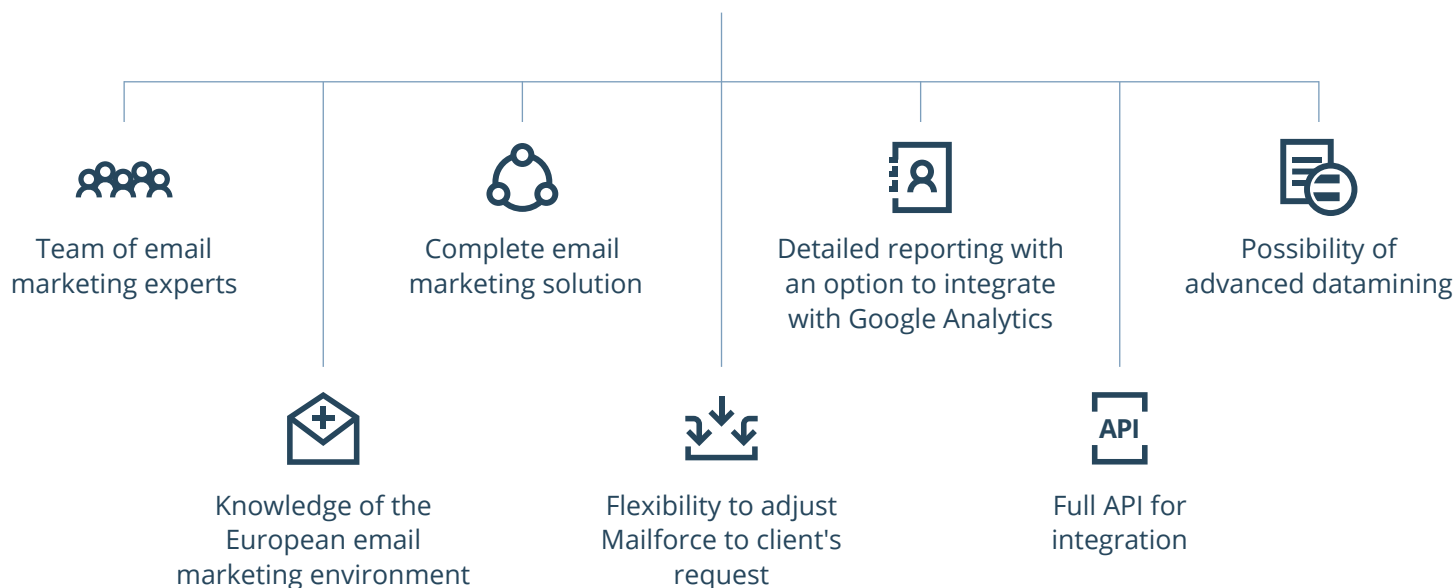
Team of email marketing experts

Complete email marketing solution

Detailed reporting with an option to integrate with Google Analytics

Possibility of advanced datamining

Knowledge of the European email marketing environment

Flexibility to adjust Mailforce to client's request

API

Full API for integration